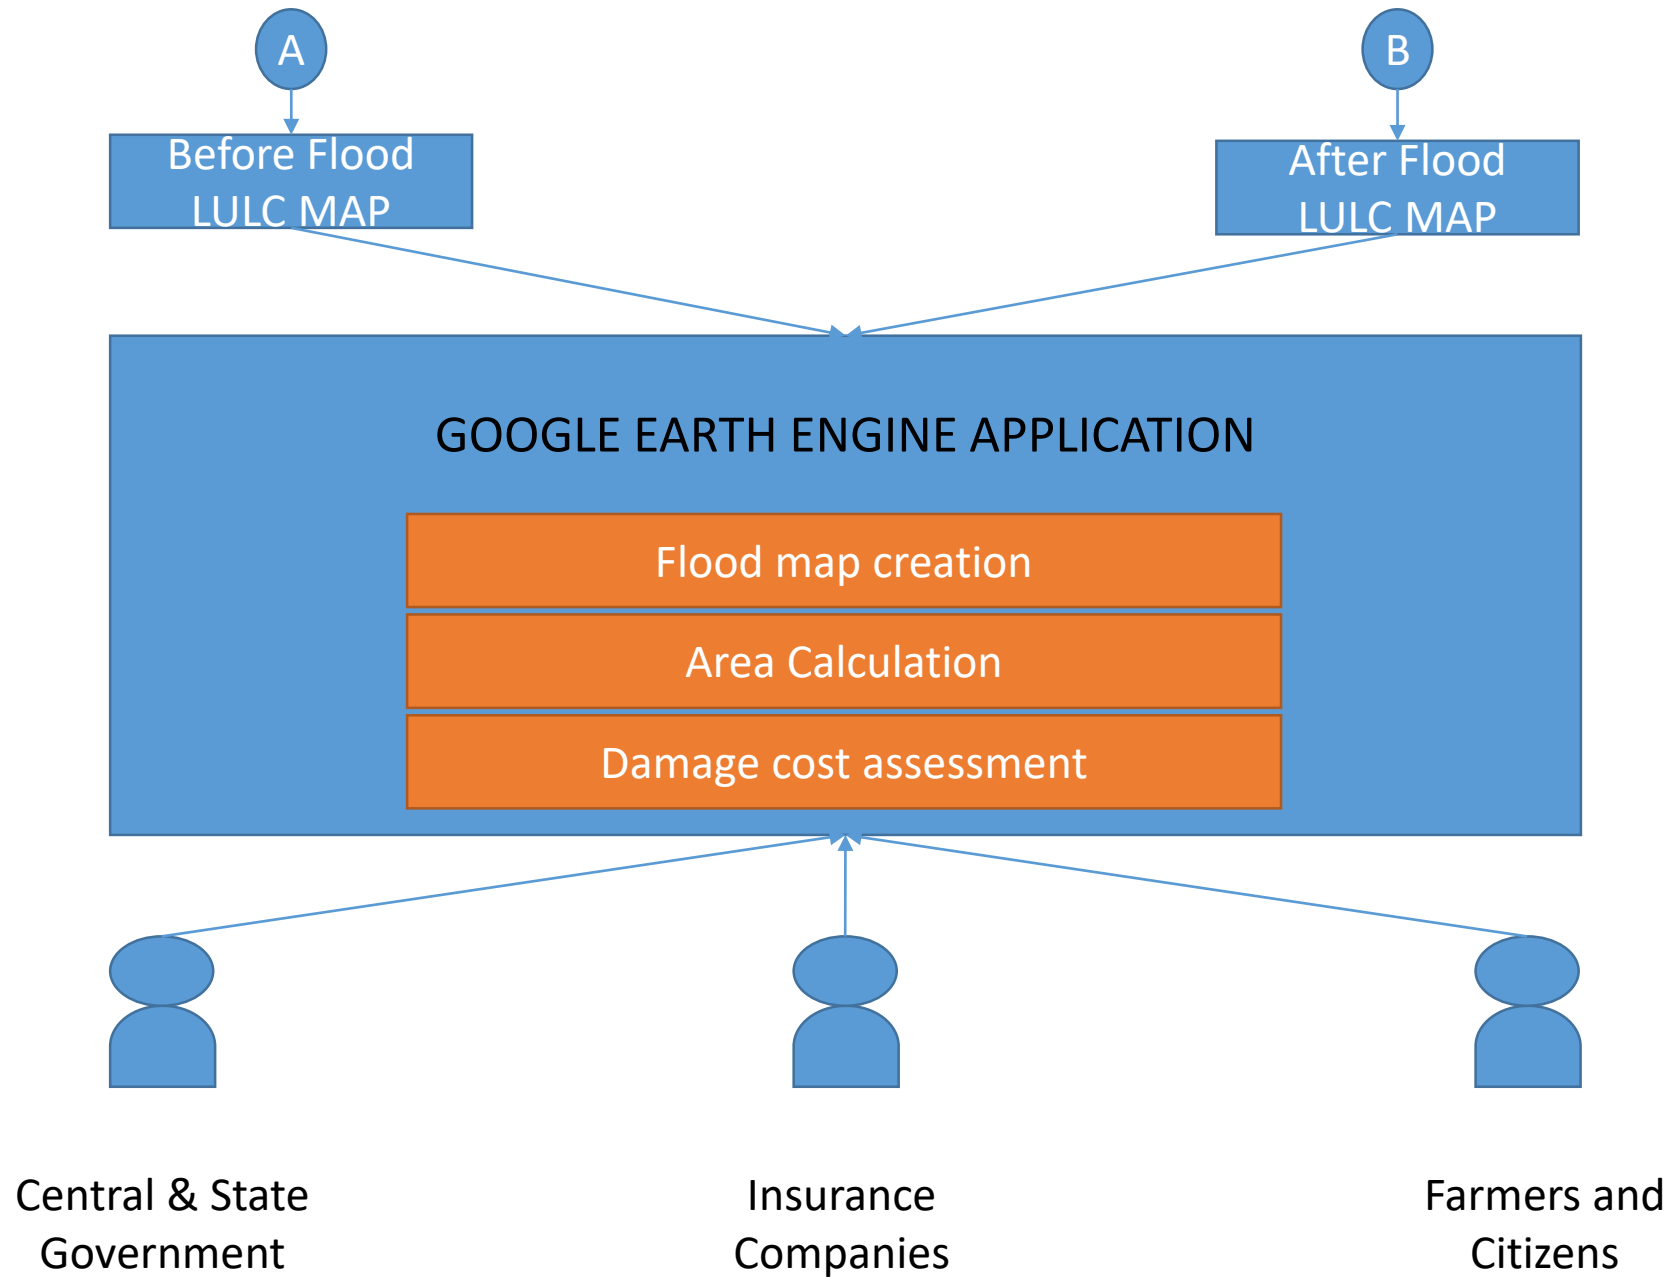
A

B

Before Flood LULC MAP

After Flood LULC MAP

GOOGLE EARTH ENGINE APPLICATION

Flood map creation

Area Calculation

Damage cost assessment

Central & State Government

Insurance Companies

Farmers and Citizens